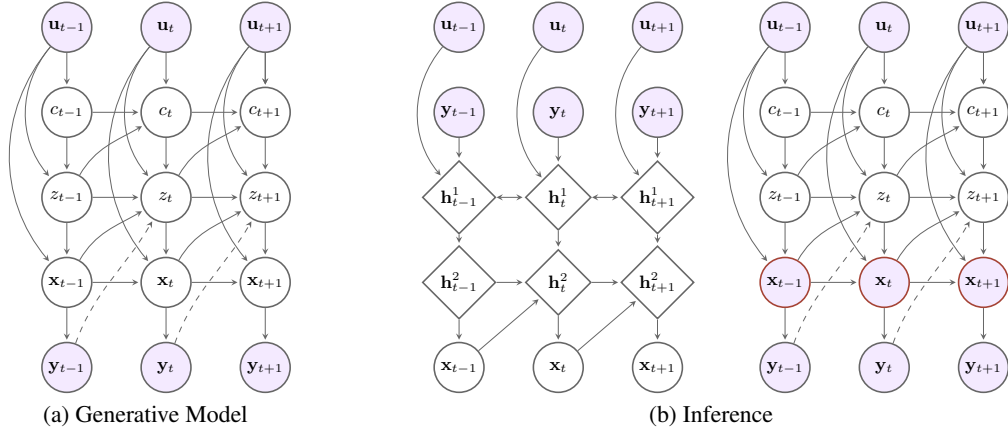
$\mathbf{u}_{t-1}$ $\mathbf{u}_t$ $\mathbf{u}_{t+1}$

$c_{t-1}$ $c_t$ $c_{t+1}$

$z_{t-1}$ $z_t$ $z_{t+1}$

$\mathbf{x}_{t-1}$ $\mathbf{x}_t$ $\mathbf{x}_{t+1}$

$\mathbf{y}_{t-1}$ $\mathbf{y}_t$ $\mathbf{y}_{t+1}$

(a) Generative Model

$\mathbf{u}_{t-1}$ $\mathbf{u}_t$ $\mathbf{u}_{t+1}$

$\mathbf{y}_{t-1}$ $\mathbf{y}_t$ $\mathbf{y}_{t+1}$

$\mathbf{h}^1_{t-1}$ $\mathbf{h}^1_t$ $\mathbf{h}^1_{t+1}$

$\mathbf{h}^2_{t-1}$ $\mathbf{h}^2_t$ $\mathbf{h}^2_{t+1}$

$\mathbf{x}_{t-1}$ $\mathbf{x}_t$ $\mathbf{x}_{t+1}$

$\mathbf{u}_{t-1}$ $\mathbf{u}_t$ $\mathbf{u}_{t+1}$

$c_{t-1}$ $c_t$ $c_{t+1}$

$z_{t-1}$ $z_t$ $z_{t+1}$

$\mathbf{x}_{t-1}$ $\mathbf{x}_t$ $\mathbf{x}_{t+1}$

$\mathbf{y}_{t-1}$ $\mathbf{y}_t$ $\mathbf{y}_{t+1}$

(b) Inference